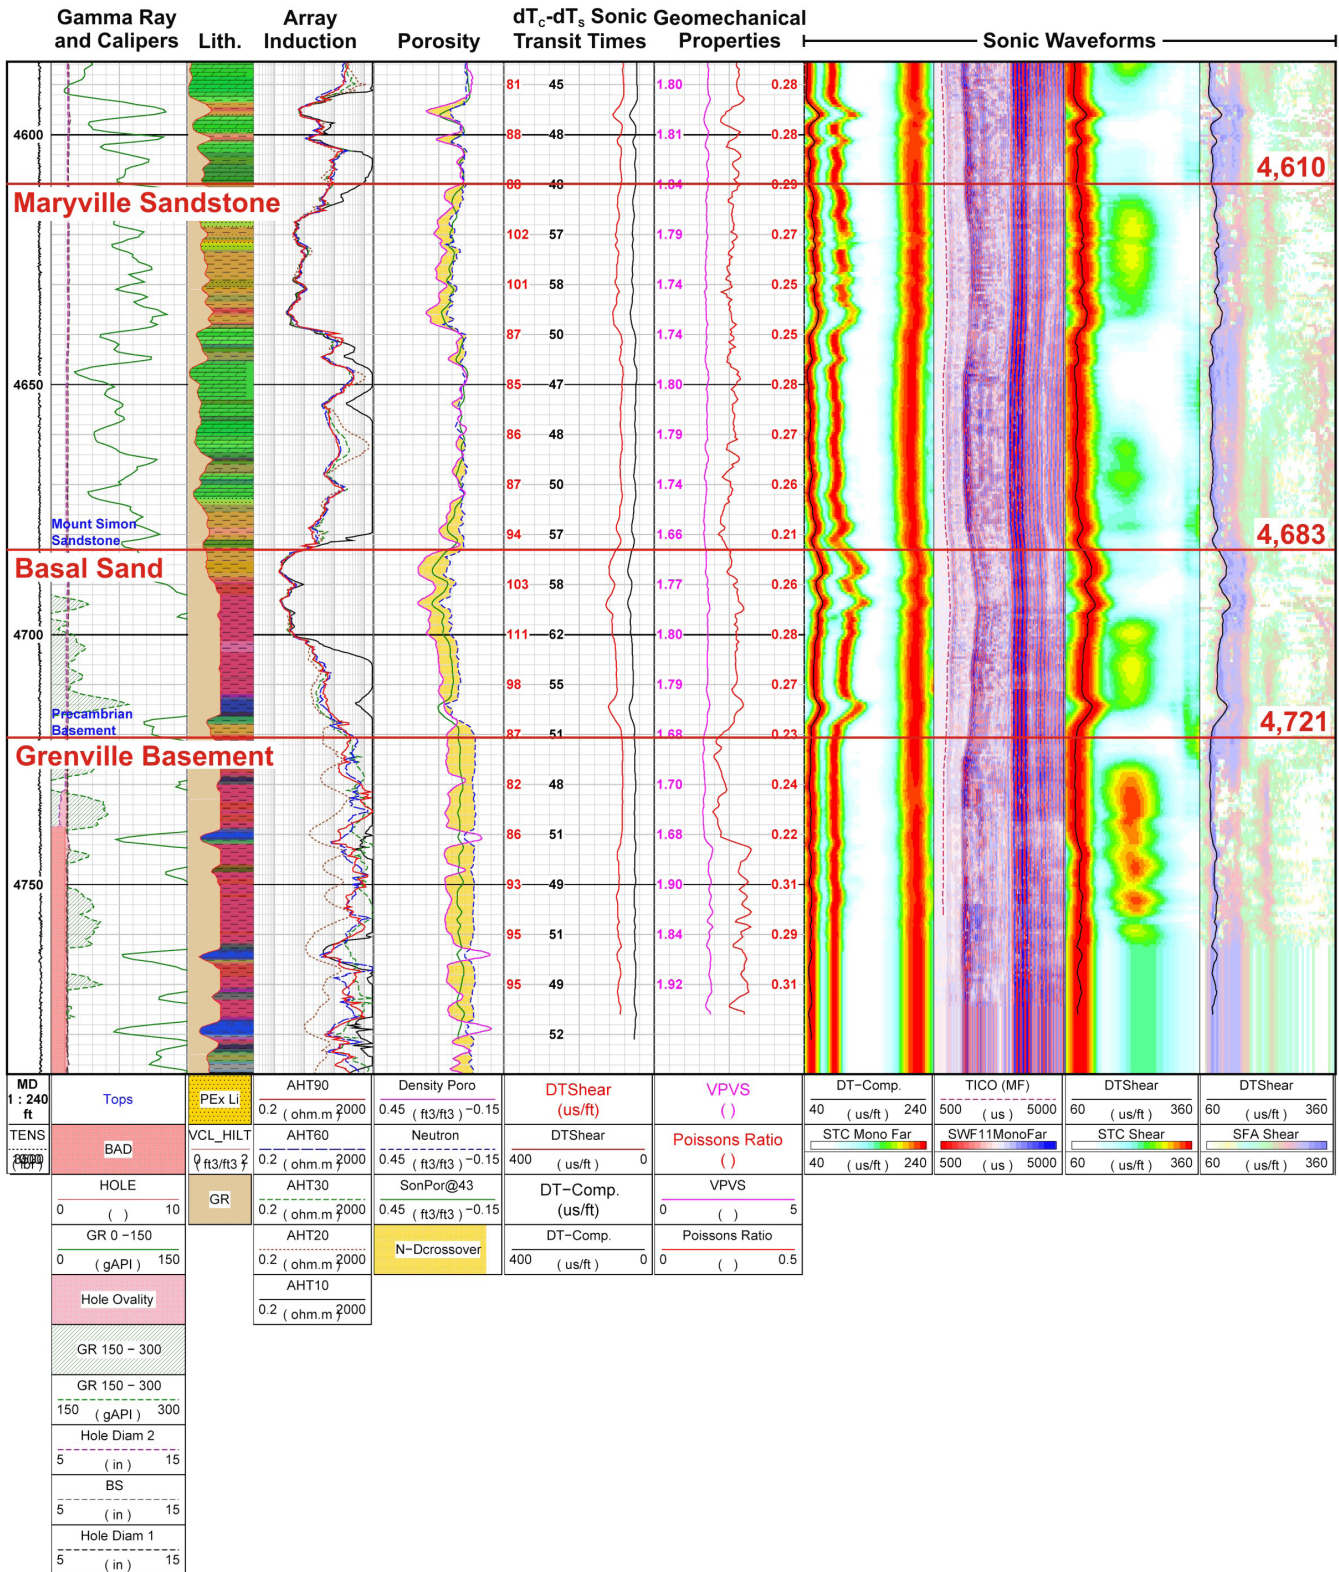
Gamma Ray and Calipers | Lith. | Array Induction | Porosity | $dT_c$-$dT_s$ Transit Times | Sonic Geomechanical Properties | Sonic Waveforms

4600
4650
4700
4750

Maryville Sandstone
Mount Simon Sandstone
Basal Sand
Precambrian Basement
Grenville Basement

4,610
4,683
4,721

| 81 | 45 | 1.80 | 0.28 |
|---|---|---|---|
| 88 | 48 | 1.81 | 0.28 |
| 88 | 48 | 1.84 | 0.29 |
| 102 | 57 | 1.79 | 0.27 |
| 101 | 58 | 1.74 | 0.25 |
| 87 | 50 | 1.74 | 0.25 |
| 85 | 47 | 1.80 | 0.28 |
| 86 | 48 | 1.79 | 0.27 |
| 87 | 50 | 1.74 | 0.26 |
| 94 | 57 | 1.66 | 0.21 |
| 103 | 58 | 1.77 | 0.26 |
| 111 | 62 | 1.80 | 0.28 |
| 98 | 55 | 1.79 | 0.27 |
| 87 | 51 | 1.68 | 0.23 |
| 82 | 48 | 1.70 | 0.24 |
| 86 | 51 | 1.68 | 0.22 |
| 93 | 49 | 1.90 | 0.31 |
| 95 | 51 | 1.84 | 0.29 |
| 95 | 49 | 1.92 | 0.31 |
|  | 52 |  |  |

MD 1 : 240 ft
TENS (lbf)
Tops
BAD
HOLE 0 ( ) 10
GR 0 −150 0 ( gAPI ) 150
Hole Ovality
GR 150 − 300
GR 150 − 300 150 ( gAPI ) 300
Hole Diam 2 5 ( in ) 15
BS 5 ( in ) 15
Hole Diam 1 5 ( in ) 15

PEx Li
VCL_HILT 0 ( ft3/ft3 ) 2
GR

AHT90 0.2 ( ohm.m ) 2000
AHT60 0.2 ( ohm.m ) 2000
AHT30 0.2 ( ohm.m ) 2000
AHT20 0.2 ( ohm.m ) 2000
AHT10 0.2 ( ohm.m ) 2000

Density Poro 0.45 ( ft3/ft3 ) −0.15
Neutron 0.45 ( ft3/ft3 ) −0.15
SonPor@43 0.45 ( ft3/ft3 ) −0.15
N−Dcrossover

DTShear (us/ft)
DTShear 400 ( us/ft ) 0
DT−Comp. (us/ft)
DT−Comp. 400 ( us/ft ) 0

VPVS ( )
Poissons Ratio ( )
VPVS 0 ( ) 5
Poissons Ratio 0 ( ) 0.5

DT−Comp. 40 ( us/ft ) 240
STC Mono Far 40 ( us/ft ) 240
TICO (MF) 500 ( us ) 5000
SWF11MonoFar 500 ( us ) 5000
DTShear 60 ( us/ft ) 360
STC Shear 60 ( us/ft ) 360
DTShear 60 ( us/ft ) 360
SFA Shear 60 ( us/ft ) 360